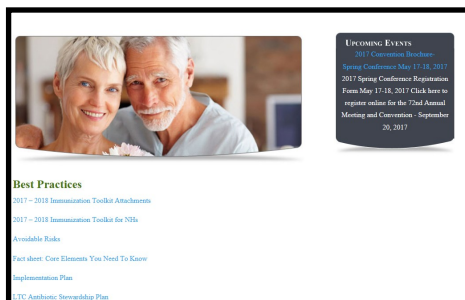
Upcoming Events

2017 Convention Brochure-Spring Conference May 17-18, 2017

2017 Spring Conference Registration Form May 17-18, 2017 Click here to register online for the 72nd Annual Meeting and Convention - September 20, 2017

Best Practices

2017 – 2018 Immunization Toolkit Attachments

2017 – 2018 Immunization Toolkit for NHs

Avoidable Risks

Fact sheet: Core Elements You Need To Know

Implementation Plan

LTC Antibiotic Stewardship Plan